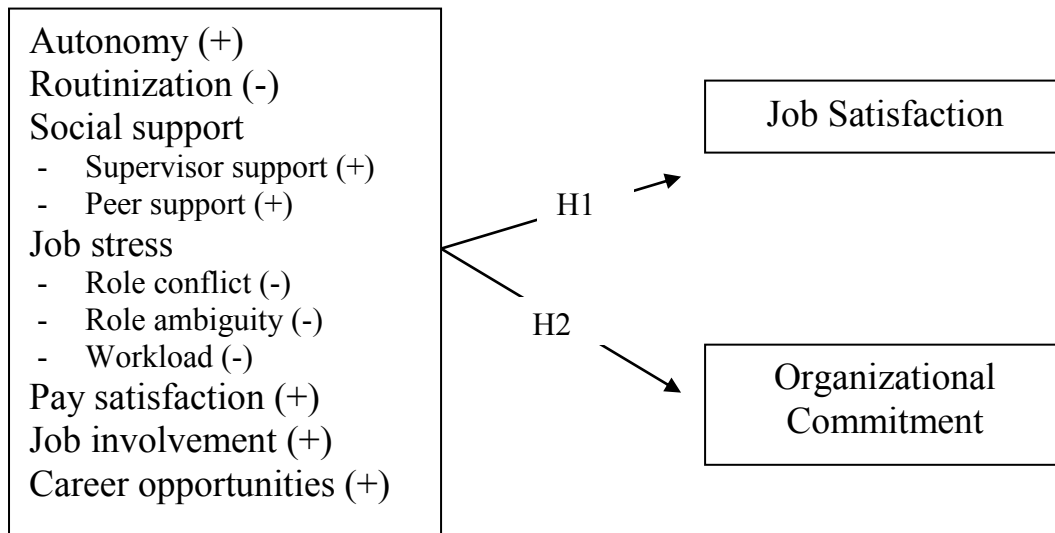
Autonomy (+)
Routinization (-)
Social support
- Supervisor support (+)
- Peer support (+)
Job stress
- Role conflict (-)
- Role ambiguity (-)
- Workload (-)
Pay satisfaction (+)
Job involvement (+)
Career opportunities (+)

H1

H2

Job Satisfaction

Organizational Commitment